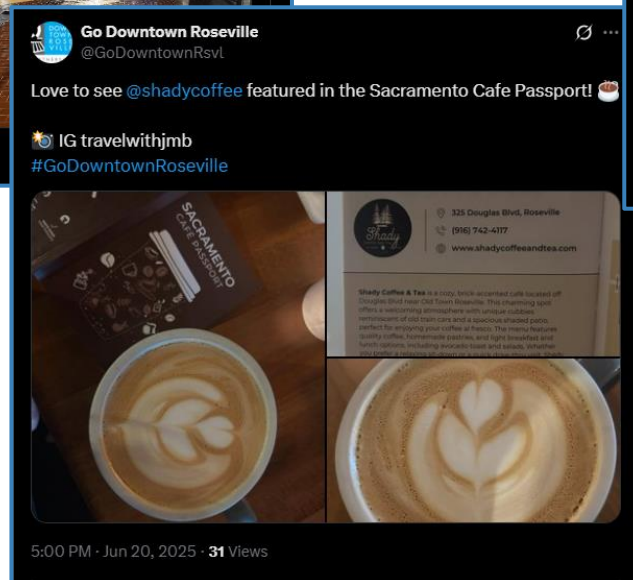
DOWNTOWN ROSEVILLE

Go Downtown Roseville
@GoDowntownRsvl

Love to see @shadycoffee featured in the Sacramento Cafe Passport! ☕

📸 IG travelwithjmb
#GoDowntownRoseville

SACRAMENTO CAFE PASSPORT

Shady

325 Douglas Blvd, Roseville
(916) 742-4117
www.shadycoffeeandtea.com

Shady Coffee & Tea is a cozy, brick-accented café located off Douglas Blvd near Old Town Roseville. This charming spot offers a welcoming atmosphere with unique cubbies reminiscent of old train cars and a spacious shaded patio, perfect for enjoying your coffee al fresco. The menu features quality coffee, homemade pastries, and light breakfast and lunch options, including avocado toast and salads. Whether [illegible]

5:00 PM · Jun 20, 2025 · 31 Views